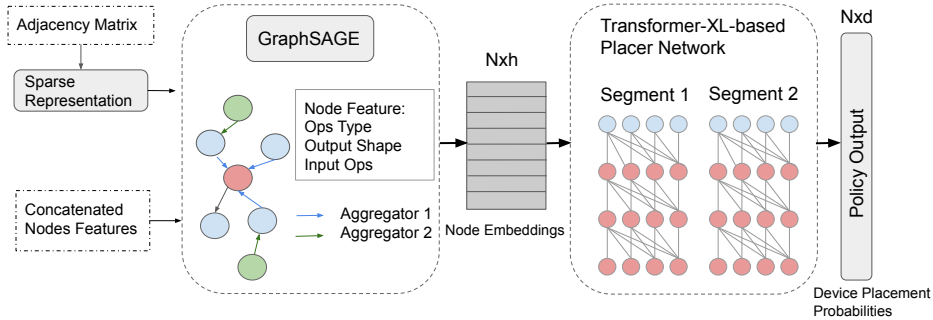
Adjacency Matrix

Sparse Representation

Concatenated Nodes Features

GraphSAGE

Node Feature:
Ops Type
Output Shape
Input Ops

Aggregator 1
Aggregator 2

Nxh

Node Embeddings

Transformer-XL-based Placer Network

Segment 1

Segment 2

Nxd

Policy Output

Device Placement Probabilities